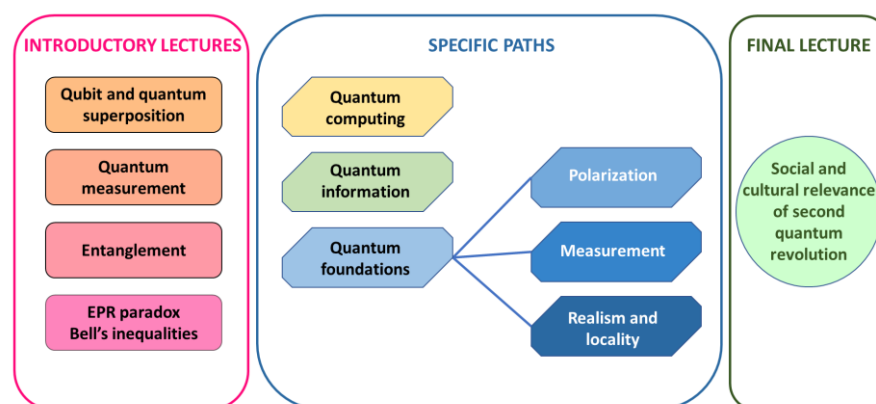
INTRODUCTORY LECTURES

Qubit and quantum superposition

Quantum measurement

Entanglement

EPR paradox
Bell's inequalities

SPECIFIC PATHS

Quantum computing

Quantum information

Quantum foundations

Polarization

Measurement

Realism and locality

FINAL LECTURE

Social and cultural relevance of second quantum revolution